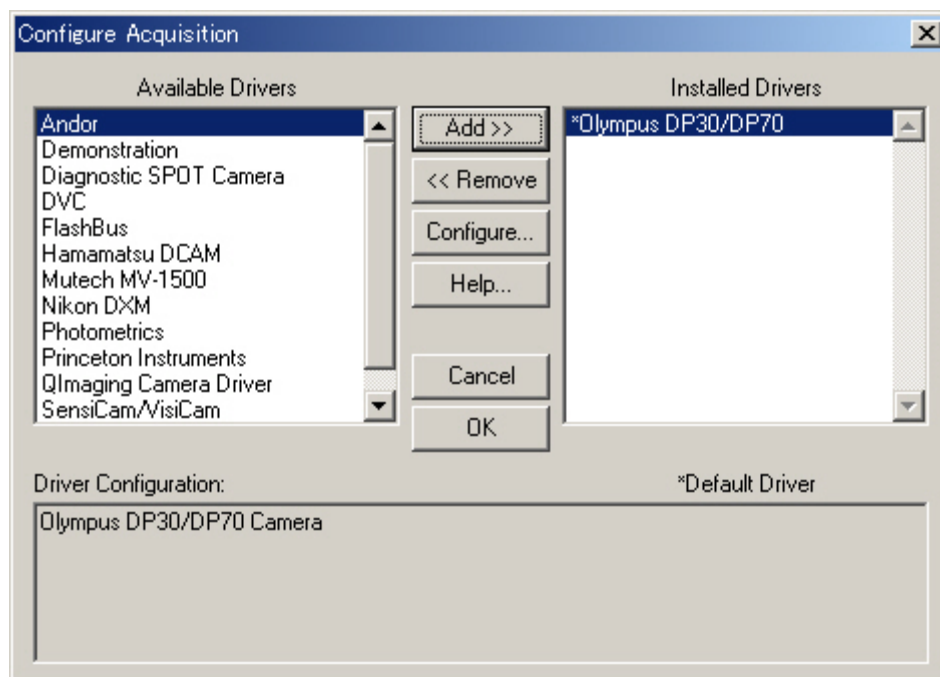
Configure Acquisition

Available Drivers

Andor
Demonstration
Diagnostic SPOT Camera
DVC
FlashBus
Hamamatsu DCAM
Mutech MV-1500
Nikon DXM
Photometrics
Princeton Instruments
QImaging Camera Driver
SensiCam/VisiCam

Add >>
<< Remove
Configure...
Help...
Cancel
OK

Installed Drivers

*Olympus DP30/DP70

Driver Configuration:

*Default Driver

Olympus DP30/DP70 Camera